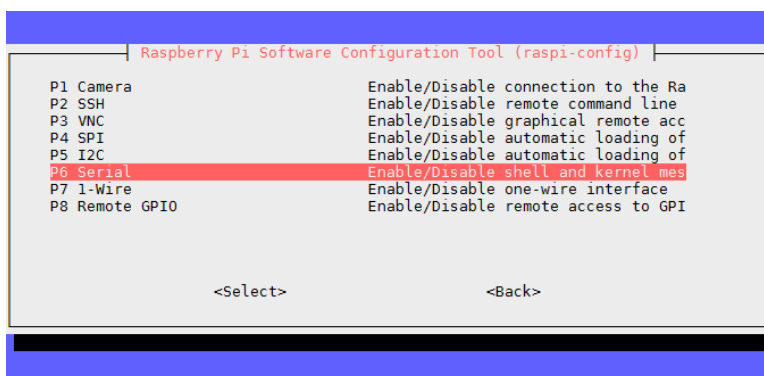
Raspberry Pi Software Configuration Tool (raspi-config)

P1 Camera Enable/Disable connection to the Ra
P2 SSH Enable/Disable remote command line
P3 VNC Enable/Disable graphical remote acc
P4 SPI Enable/Disable automatic loading of
P5 I2C Enable/Disable automatic loading of
P6 Serial Enable/Disable shell and kernel mes
P7 1-Wire Enable/Disable one-wire interface
P8 Remote GPIO Enable/Disable remote access to GPI

<Select> <Back>